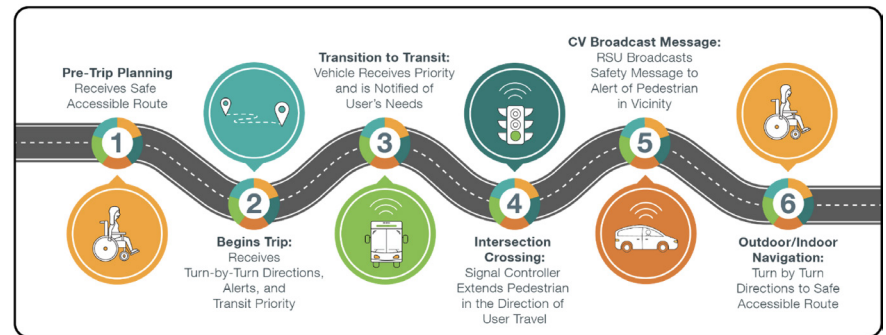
Pre-Trip Planning
Receives Safe Accessible Route

1

2

Begins Trip:
Receives Turn-by-Turn Directions, Alerts, and Transit Priority

Transition to Transit:
Vehicle Receives Priority and is Notified of User's Needs

3

4

Intersection Crossing:
Signal Controller Extends Pedestrian in the Direction of User Travel

CV Broadcast Message:
RSU Broadcasts Safety Message to Alert of Pedestrian in Vicinity

5

6

Outdoor/Indoor Navigation:
Turn by Turn Directions to Safe Accessible Route